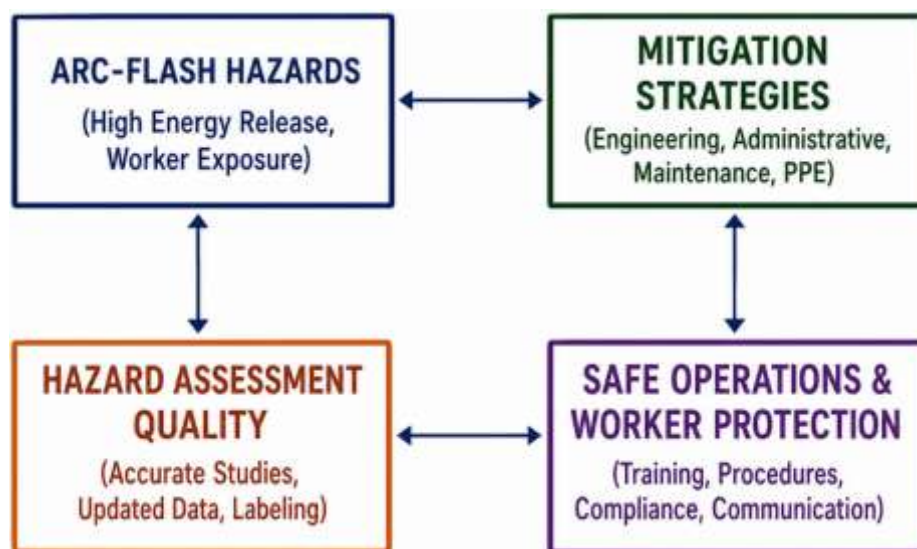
ARC-FLASH HAZARDS
(High Energy Release, Worker Exposure)

MITIGATION STRATEGIES
(Engineering, Administrative, Maintenance, PPE)

HAZARD ASSESSMENT QUALITY
(Accurate Studies, Updated Data, Labeling)

SAFE OPERATIONS & WORKER PROTECTION
(Training, Procedures, Compliance, Communication)